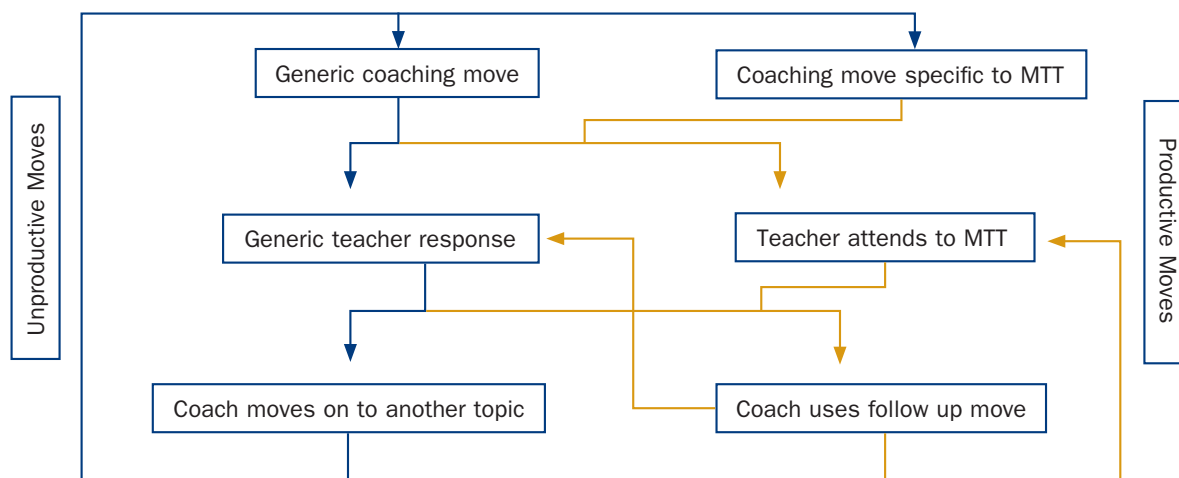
Unproductive Moves

Generic coaching move

Coaching move specific to MTT

Productive Moves

Generic teacher response

Teacher attends to MTT

Coach moves on to another topic

Coach uses follow up move